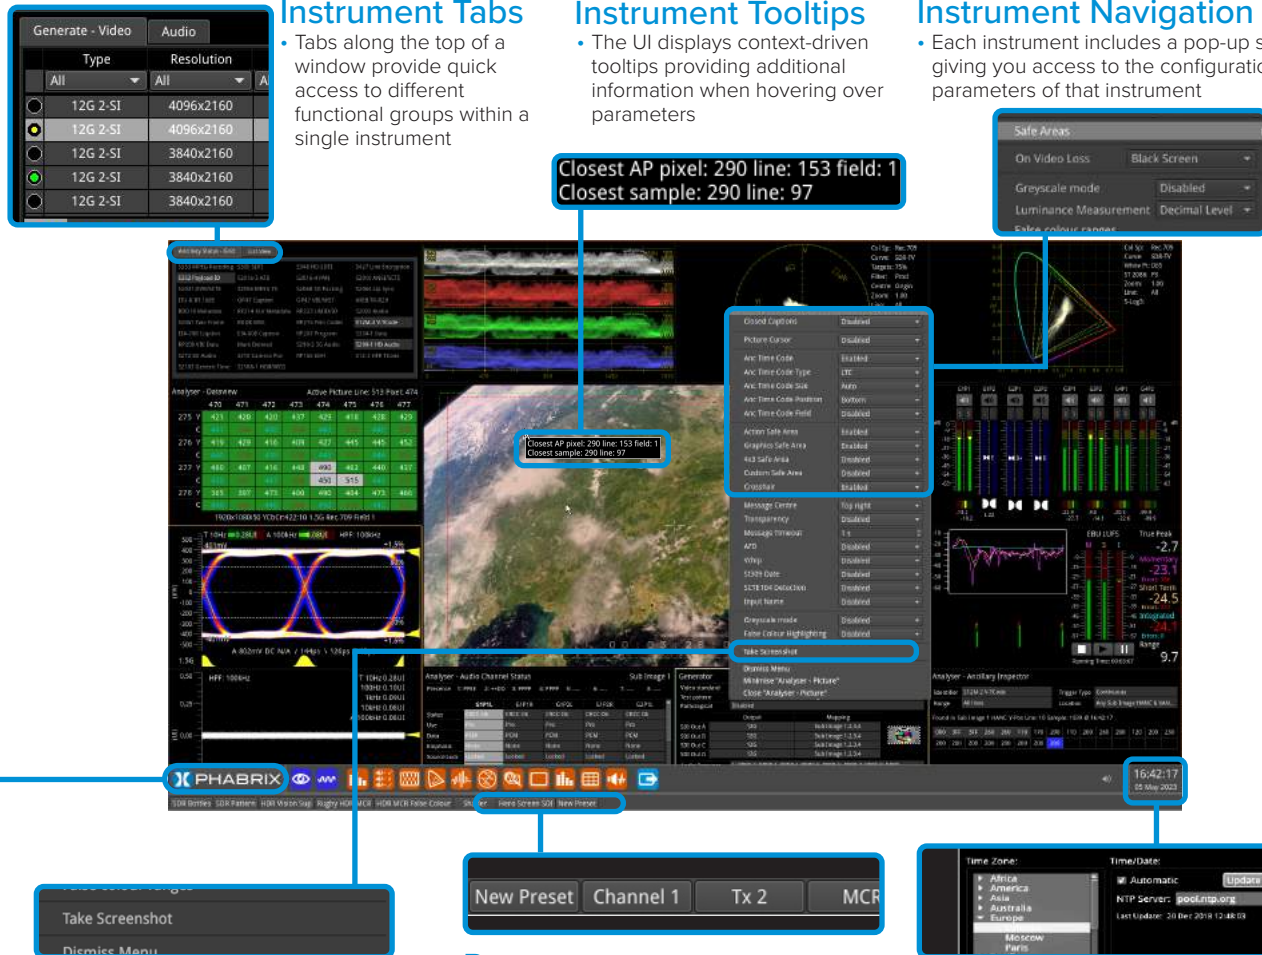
Instrument Tabs
• Tabs along the top of a window provide quick access to different functional groups within a single instrument

Instrument Tooltips
• The UI displays context-driven tooltips providing additional information when hovering over parameters

Instrument Navigation
• Each instrument includes a pop-up s giving you access to the configuratio parameters of that instrument

| Generate - Video | Audio |
|---|---|
| Type | Resolution |
| All | All |
| 12G 2-SI | 4096x2160 |
| 12G 2-SI | 4096x2160 |
| 12G 2-SI | 3840x2160 |
| 12G 2-SI | 3840x2160 |
| 12G 2-SI | 3840x2160 |

Closest AP pixel: 290 line: 153 field: 1
Closest sample: 290 line: 97

Safe Areas
On Video Loss | Black Screen
Greyscale mode | Disabled
Luminance Measurement | Decimal Level
False colour ranges

Closest AP pixel: 290 line: 153 field: 1
Closest sample: 290 line: 97

PHABRIX

16:42:17

Take Screenshot
Dismiss Menu

New Preset | Channel 1 | Tx 2 | MCR

Time Zone:
Africa
America
Asia
Australia
Europe
Moscow
Paris
Time/Date:
Automatic
Update
NTP Server: pool.ntp.org